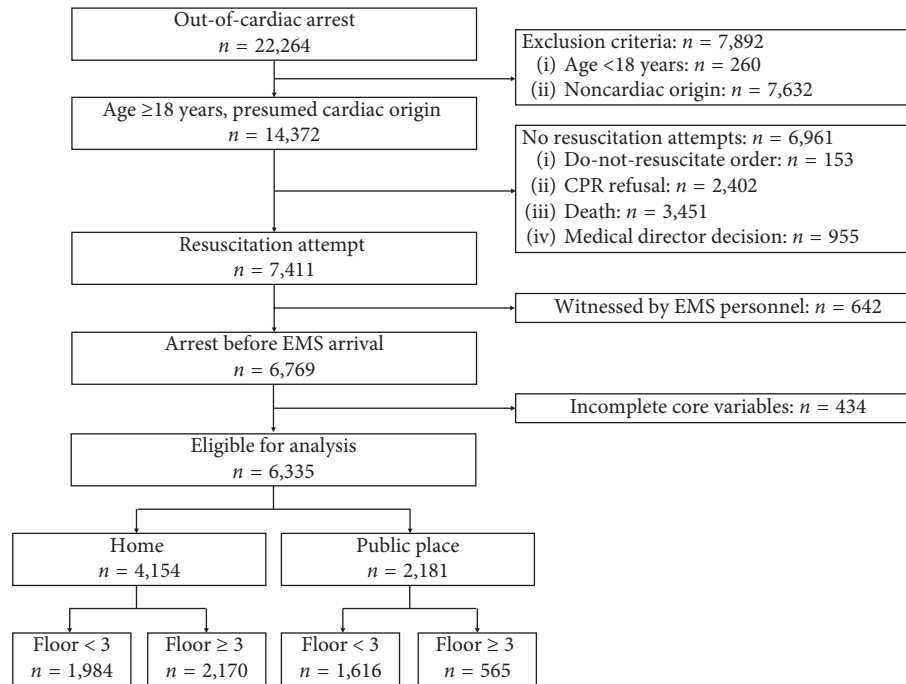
Out-of-cardiac arrest
$n = 22,264$

Exclusion criteria: $n = 7,892$
(i) Age <18 years: $n = 260$
(ii) Noncardiac origin: $n = 7,632$

Age ≥18 years, presumed cardiac origin
$n = 14,372$

No resuscitation attempts: $n = 6,961$
(i) Do-not-resuscitate order: $n = 153$
(ii) CPR refusal: $n = 2,402$
(iii) Death: $n = 3,451$
(iv) Medical director decision: $n = 955$

Resuscitation attempt
$n = 7,411$

Witnessed by EMS personnel: $n = 642$

Arrest before EMS arrival
$n = 6,769$

Incomplete core variables: $n = 434$

Eligible for analysis
$n = 6,335$

Home
$n = 4,154$

Public place
$n = 2,181$

Floor < 3
$n = 1,984$

Floor ≥ 3
$n = 2,170$

Floor < 3
$n = 1,616$

Floor ≥ 3
$n = 565$